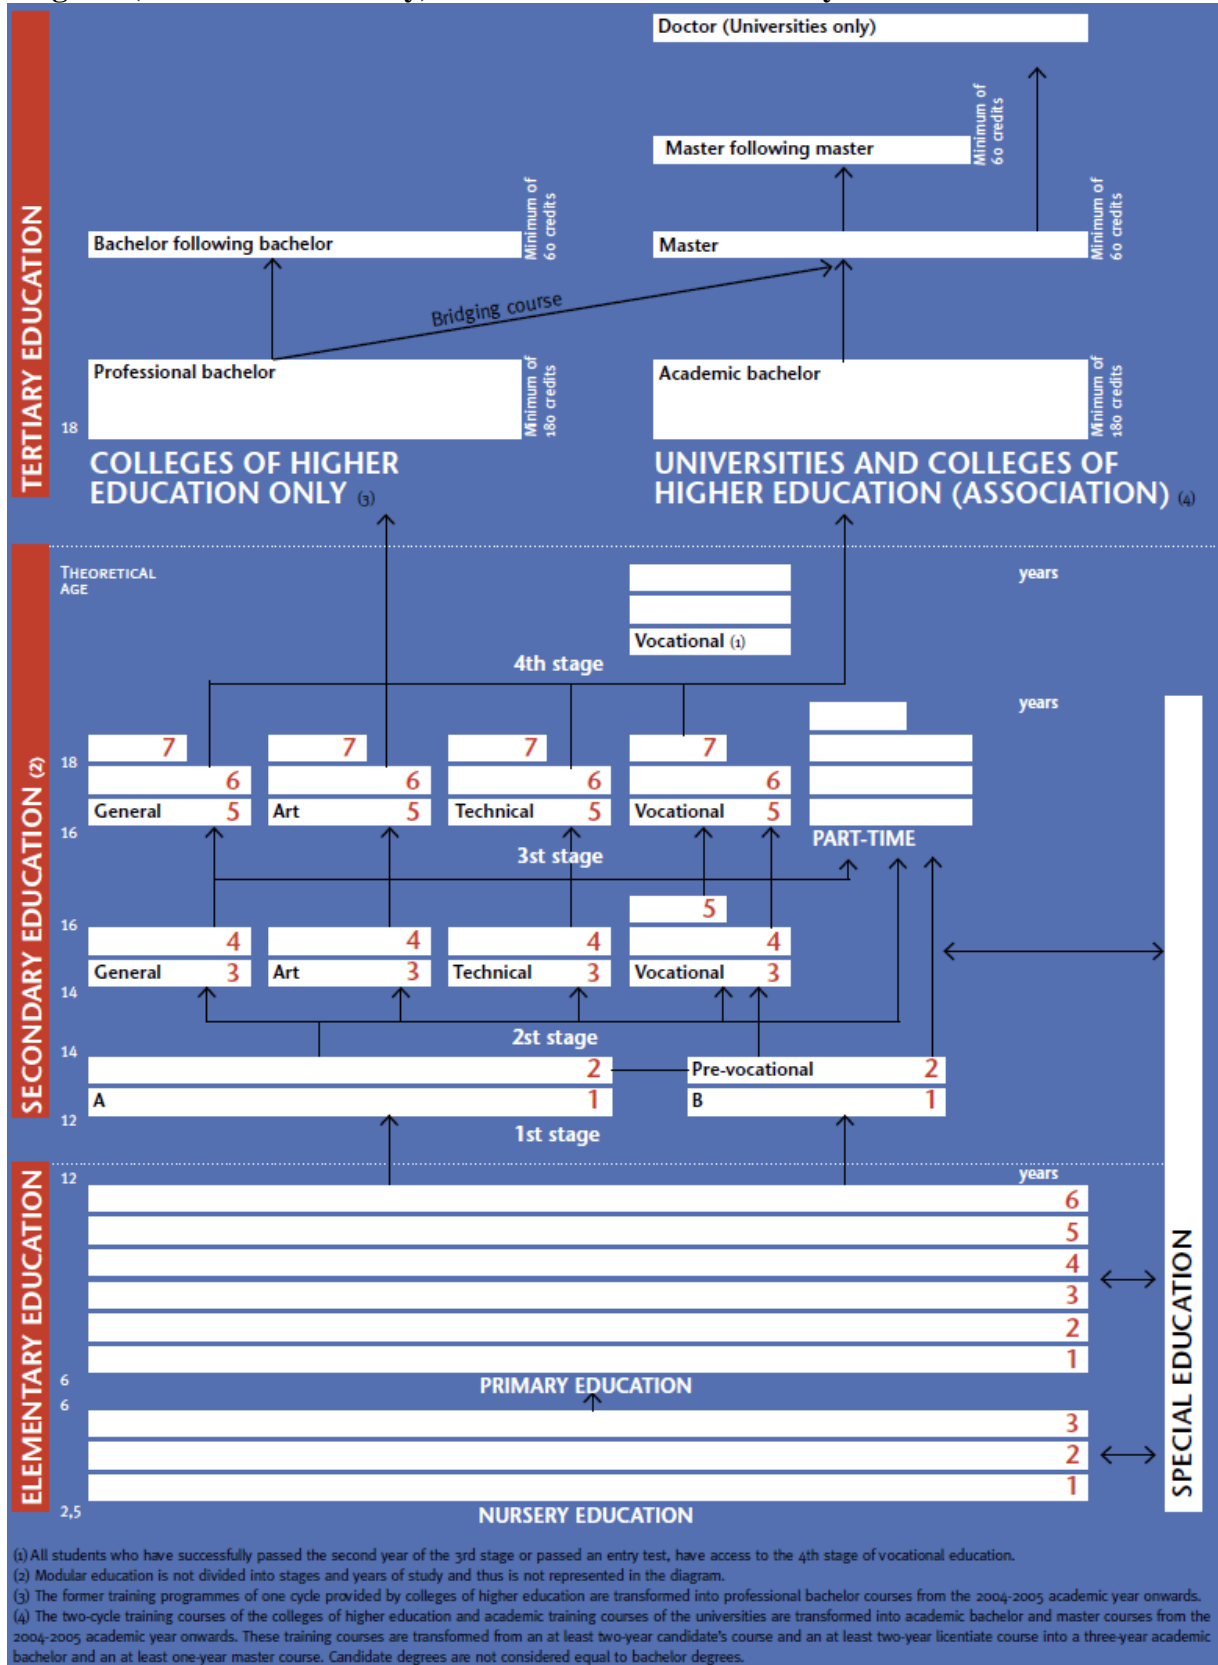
TERTIARY EDUCATION

Doctor (Universities only)

Minimum of 60 credits

Master following master

Bachelor following bachelor

Minimum of 60 credits

Master

Minimum of 60 credits

Bridging course

Professional bachelor

Minimum of 180 credits

Academic bachelor

Minimum of 180 credits

18

COLLEGES OF HIGHER EDUCATION ONLY (3)

UNIVERSITIES AND COLLEGES OF HIGHER EDUCATION (ASSOCIATION) (4)

SECONDARY EDUCATION (2)

THEORETICAL AGE

years

Vocational (1)

4th stage

years

18

7 7 7 7

6 6 6 6

General 5 Art 5 Technical 5 Vocational 5

16

PART-TIME

3st stage

5

16

4 4 4 4

General 3 Art 3 Technical 3 Vocational 3

14

2st stage

14

2

Pre-vocational 2

A 1

B 1

12

1st stage

ELEMENTARY EDUCATION

12

years

6
5
4
3
2
1

6

PRIMARY EDUCATION

6

3
2
1

2,5

NURSERY EDUCATION

SPECIAL EDUCATION

(1) All students who have successfully passed the second year of the 3rd stage or passed an entry test, have access to the 4th stage of vocational education.
(2) Modular education is not divided into stages and years of study and thus is not represented in the diagram.
(3) The former training programmes of one cycle provided by colleges of higher education are transformed into professional bachelor courses from the 2004-2005 academic year onwards.
(4) The two-cycle training courses of the colleges of higher education and academic training courses of the universities are transformed into academic bachelor and master courses from the 2004-2005 academic year onwards. These training courses are transformed from an at least two-year candidate's course and an at least two-year licentiate course into a three-year academic bachelor and an at least one-year master course. Candidate degrees are not considered equal to bachelor degrees.